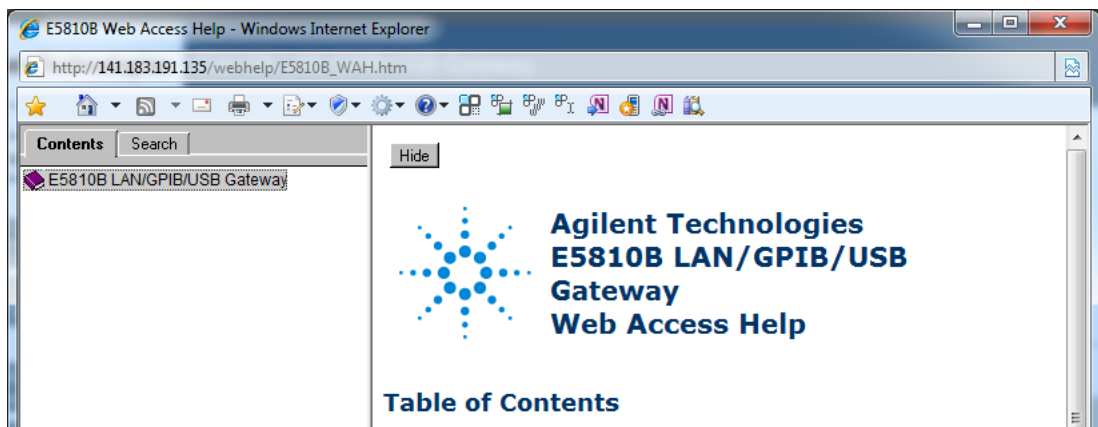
E5810B Web Access Help - Windows Internet Explorer

http://141.183.191.135/webhelp/E5810B_WAH.htm

Contents | Search

E5810B LAN/GPIB/USB Gateway

Hide

Agilent Technologies
E5810B LAN/GPIB/USB Gateway
Web Access Help

Table of Contents